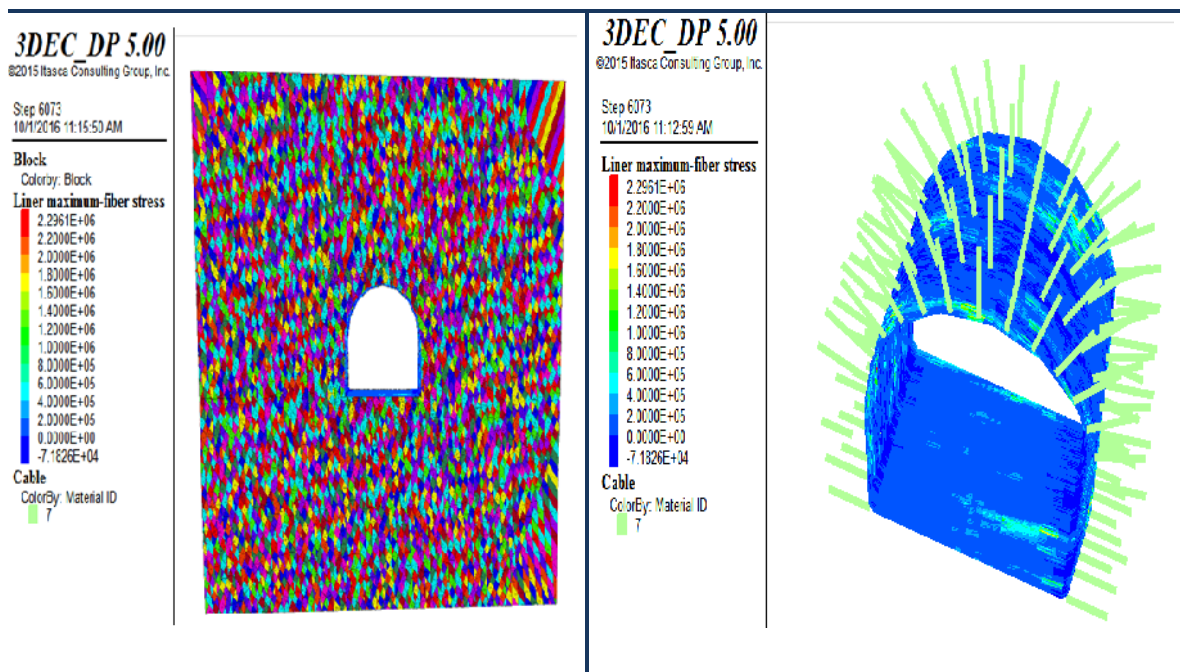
3DEC_DP 5.00
©2015 Itasca Consulting Group, Inc.

Step 6073
10/1/2016 11:16:50 AM

Block
Colorby: Block

Liner maximum-fiber stress
2.2961E+06
2.2000E+06
2.0000E+06
1.8000E+06
1.6000E+06
1.4000E+06
1.2000E+06
1.0000E+06
8.0000E+05
6.0000E+05
4.0000E+05
2.0000E+05
0.0000E+00
-7.1826E+04

Cable
ColorBy: Material ID
7

3DEC_DP 5.00
©2015 Itasca Consulting Group, Inc.

Step 6073
10/1/2016 11:12:59 AM

Liner maximum-fiber stress
2.2961E+06
2.2000E+06
2.0000E+06
1.8000E+06
1.6000E+06
1.4000E+06
1.2000E+06
1.0000E+06
8.0000E+05
6.0000E+05
4.0000E+05
2.0000E+05
0.0000E+00
-7.1826E+04

Cable
ColorBy: Material ID
7